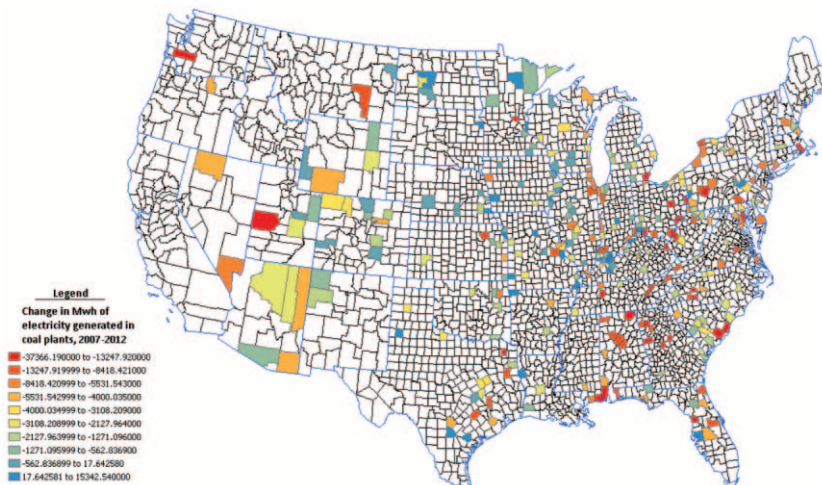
Legend

Change in Mwh of electricity generated in coal plants, 2007-2012

-37366.190000 to -13247.920000
-13247.919999 to -8418.421000
-8418.420999 to -5531.543000
-5531.542999 to -4000.035000
-4000.034999 to -3108.209000
-3108.208999 to -2127.964000
-2127.963999 to -1271.096000
-1271.095999 to -562.836900
-562.836899 to 17.642580
17.642581 to 15342.540000